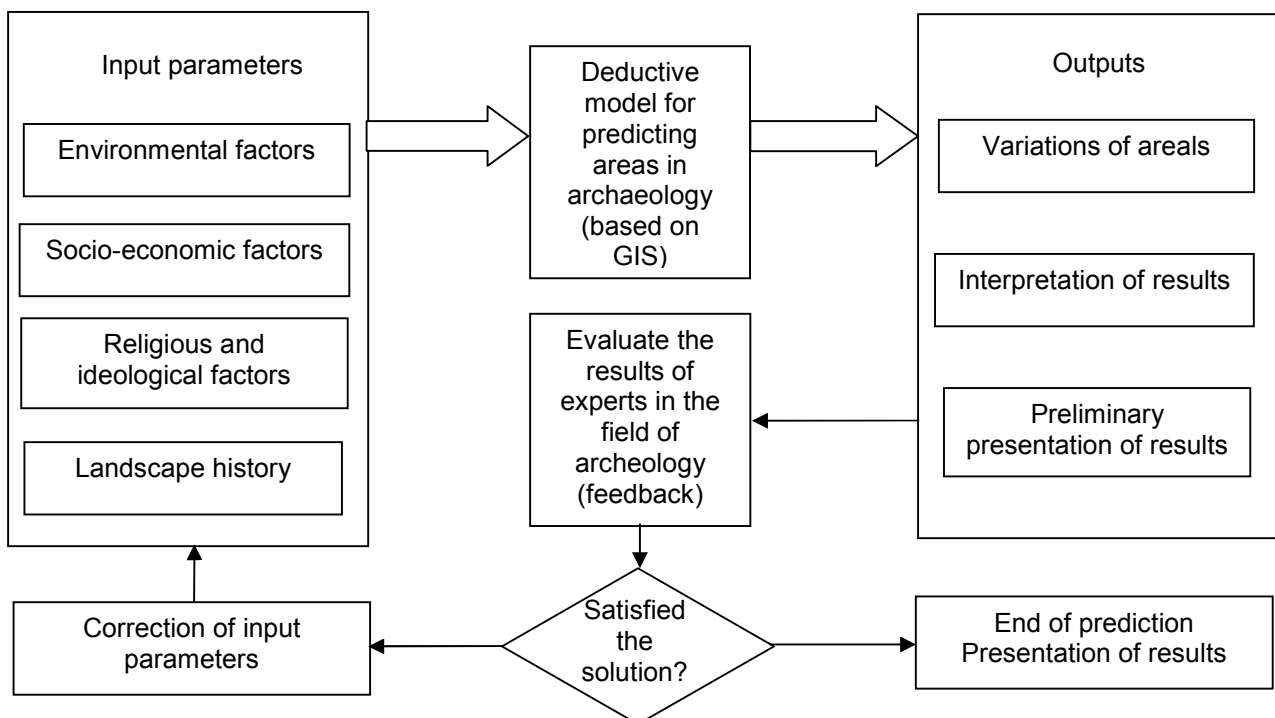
Input parameters

Environmental factors

Socio-economic factors

Religious and ideological factors

Landscape history

Deductive model for predicting areas in archaeology (based on GIS)

Outputs

Variations of areals

Interpretation of results

Preliminary presentation of results

Evaluate the results of experts in the field of archeology (feedback)

Satisfied the solution?

Correction of input parameters

End of prediction
Presentation of results